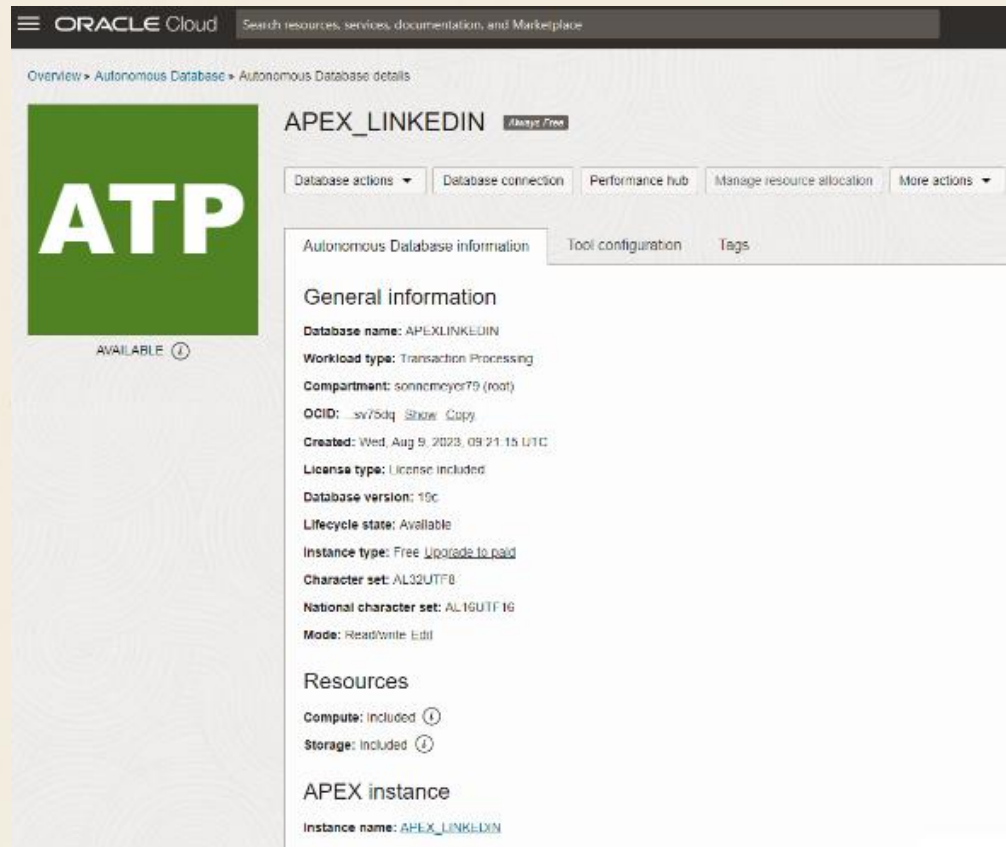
ORACLE Cloud

Search resources, services, documentation, and Marketplace

Overview » Autonomous Database » Autonomous Database details

ATP

AVAILABLE

APEX_LINKEDIN Always Free

Database actions ▾ Database connection Performance hub Manage resource allocation More actions ▾

Autonomous Database information Tool configuration Tags

General information

Database name: APEXLINKEDIN

Workload type: Transaction Processing

Compartment: sonnemeyer79 (root)

OCID: ...sv75dq Show Copy

Created: Wed, Aug 9, 2023, 09:21:15 UTC

License type: License included

Database version: 19c

Lifecycle state: Available

Instance type: Free Upgrade to paid

Character set: AL32UTF8

National character set: AL16UTF16

Mode: Read/write Edit

Resources

Compute: Included

Storage: Included

APEX instance

Instance name: APEX_LINKEDIN